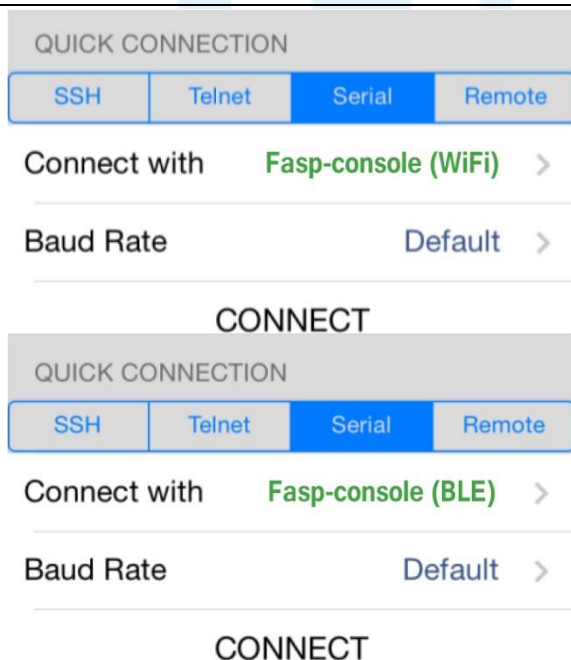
QUICK CONNECTION

SSH | Telnet | Serial | Remote

Connect with Fasp-console (WiFi) >

Baud Rate Default >

CONNECT

QUICK CONNECTION

SSH | Telnet | Serial | Remote

Connect with Fasp-console (BLE) >

Baud Rate Default >

CONNECT